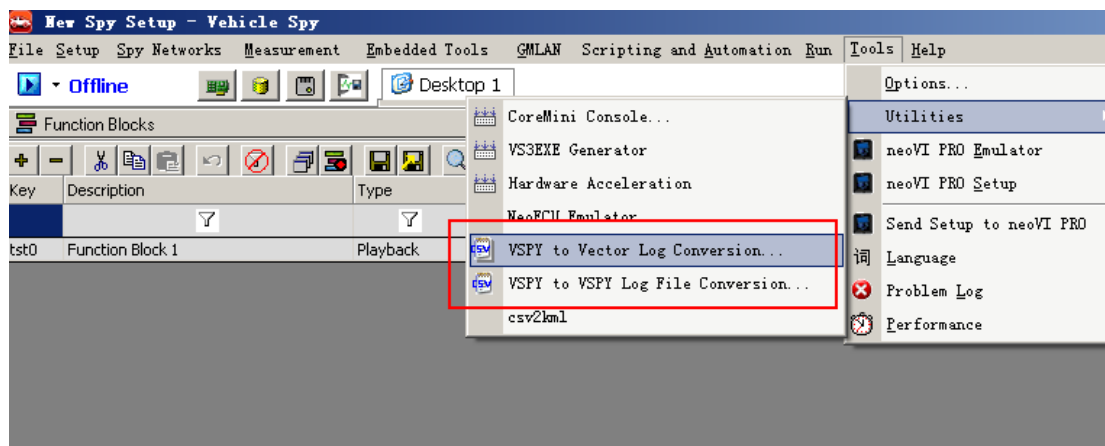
New Spy Setup - Vehicle Spy

File Setup Spy Networks Measurement Embedded Tools GMLAN Scripting and Automation Run Tools Help

Offline

Desktop 1

Function Blocks

| Key | Description | Type |
|---|---|---|
| tst0 | Function Block 1 | Playback |

CoreMini Console...
VS3EXE Generator
Hardware Acceleration
NeoECU Emulator
VSPY to Vector Log Conversion...
VSPY to VSPY Log File Conversion...
csv2kml

Options...
Utilities
neoVI PRO Emulator
neoVI PRO Setup
Send Setup to neoVI PRO
Language
Problem Log
Performance